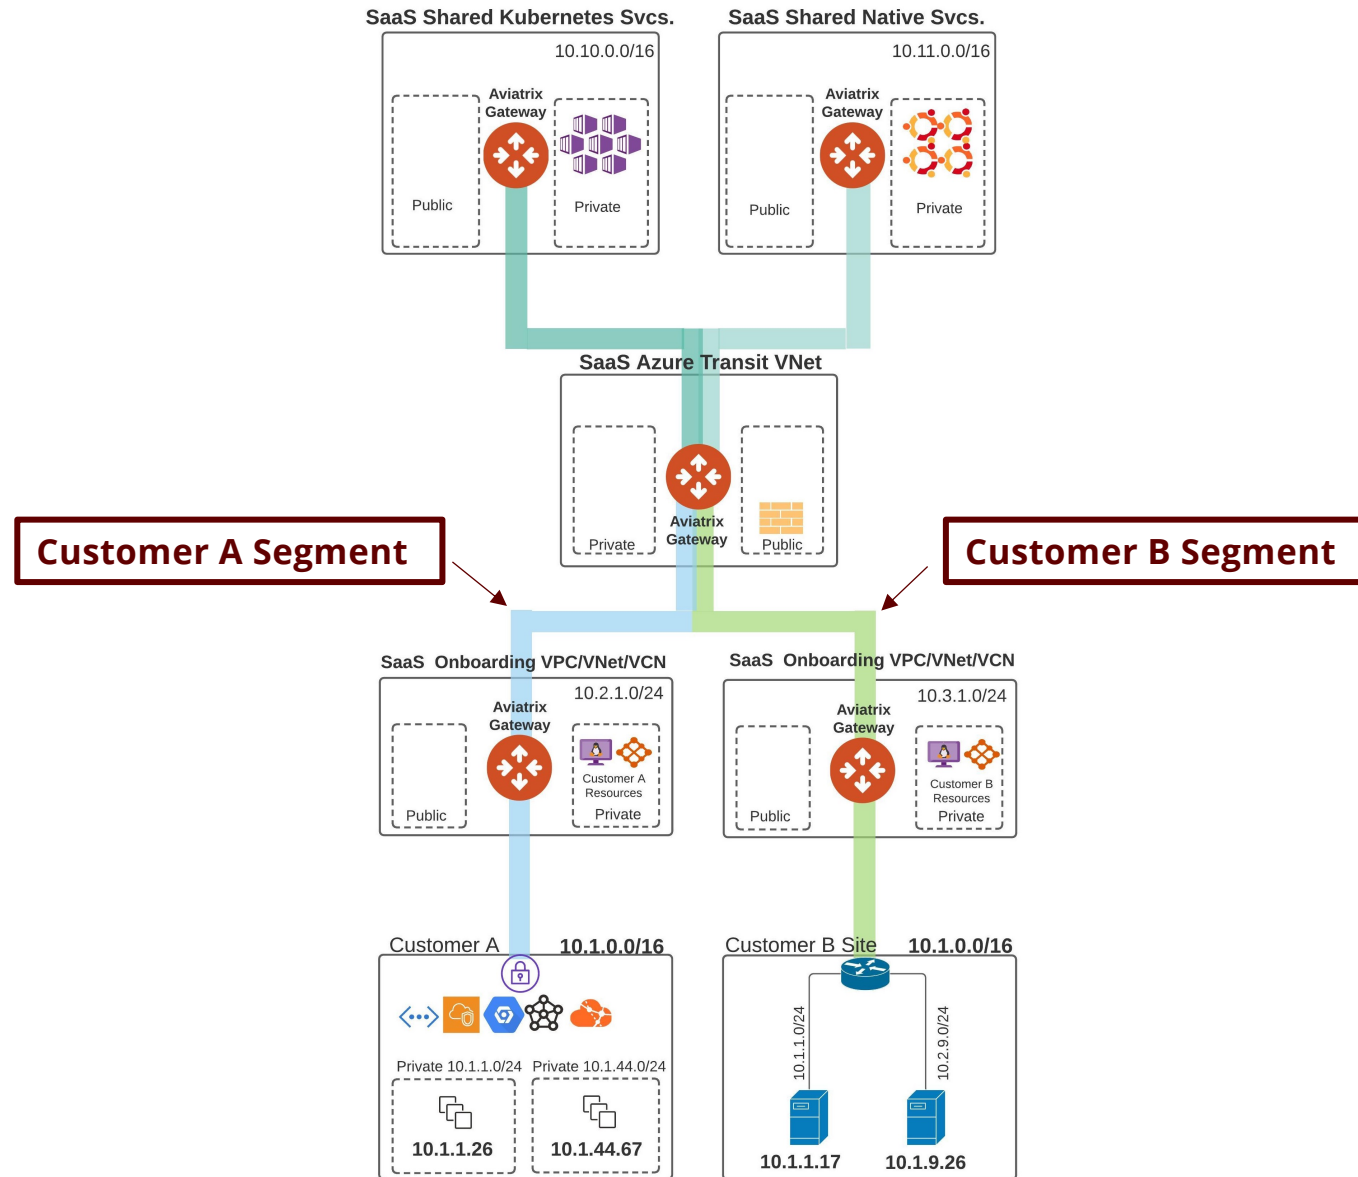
SaaS Shared Kubernetes Svcs.

10.10.0.0/16

Aviatrix Gateway

Public

Private

SaaS Shared Native Svcs.

10.11.0.0/16

Aviatrix Gateway

Public

Private

SaaS Azure Transit VNet

Private

Aviatrix Gateway

Public

Customer A Segment

Customer B Segment

SaaS Onboarding VPC/VNet/VCN

10.2.1.0/24

Aviatrix Gateway

Public

Customer A Resources

Private

SaaS Onboarding VPC/VNet/VCN

10.3.1.0/24

Aviatrix Gateway

Public

Customer B Resources

Private

Customer A

10.1.0.0/16

Private 10.1.1.0/24

Private 10.1.44.0/24

10.1.1.26

10.1.44.67

Customer B Site

10.1.0.0/16

10.1.1.0/24

10.2.9.0/24

10.1.1.17

10.1.9.26